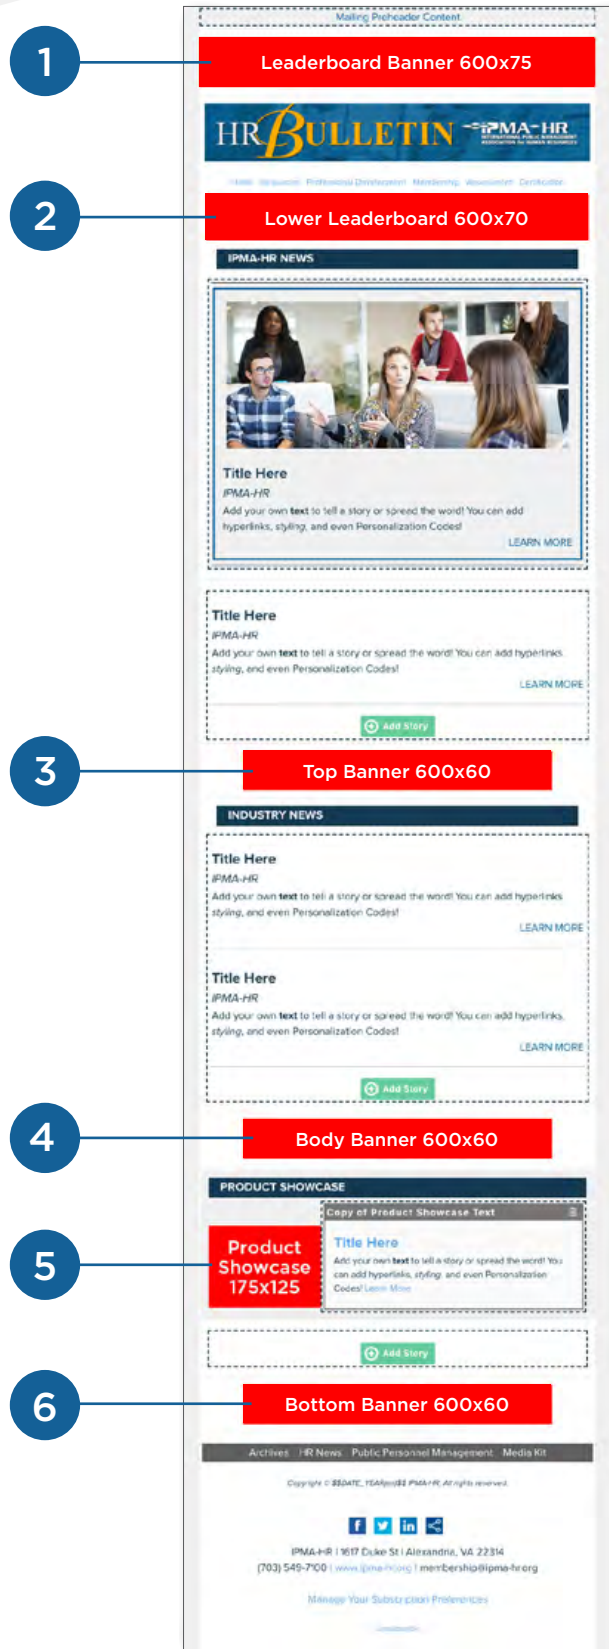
Mailing Preheader Content

1

Leaderboard Banner 600x75

HR BULLETIN IPMA-HR INTERNATIONAL PUBLIC MANAGEMENT ASSOCIATION for HUMAN RESOURCES

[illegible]

2

Lower Leaderboard 600x70

IPMA-HR NEWS

Title Here
IPMA-HR
Add your own text to tell a story or spread the word! You can add hyperlinks, styling, and even Personalization Codes!
LEARN MORE

Title Here
IPMA-HR
Add your own text to tell a story or spread the word! You can add hyperlinks, styling, and even Personalization Codes!
LEARN MORE

Add Story

3

Top Banner 600x60

INDUSTRY NEWS

Title Here
IPMA-HR
Add your own text to tell a story or spread the word! You can add hyperlinks, styling, and even Personalization Codes!
LEARN MORE

Title Here
IPMA-HR
Add your own text to tell a story or spread the word! You can add hyperlinks, styling, and even Personalization Codes!
LEARN MORE

Add Story

4

Body Banner 600x60

PRODUCT SHOWCASE

5

Product Showcase 175x125

Copy of Product Showcase Text

Title Here
Add your own text to tell a story or spread the word! You can add hyperlinks, styling, and even Personalization Codes! Learn More

Add Story

6

Bottom Banner 600x60

Archives HR News Public Personnel Management Media Kit

Copyright © $$DATE_YEAR[eol]$$ IPMA-HR. All rights reserved.

IPMA-HR | 1617 Duke St | Alexandria, VA 22314
(703) 549-7100 | www.ipma-hr.org | membership@ipma-hr.org

Manage Your Subscription Preferences